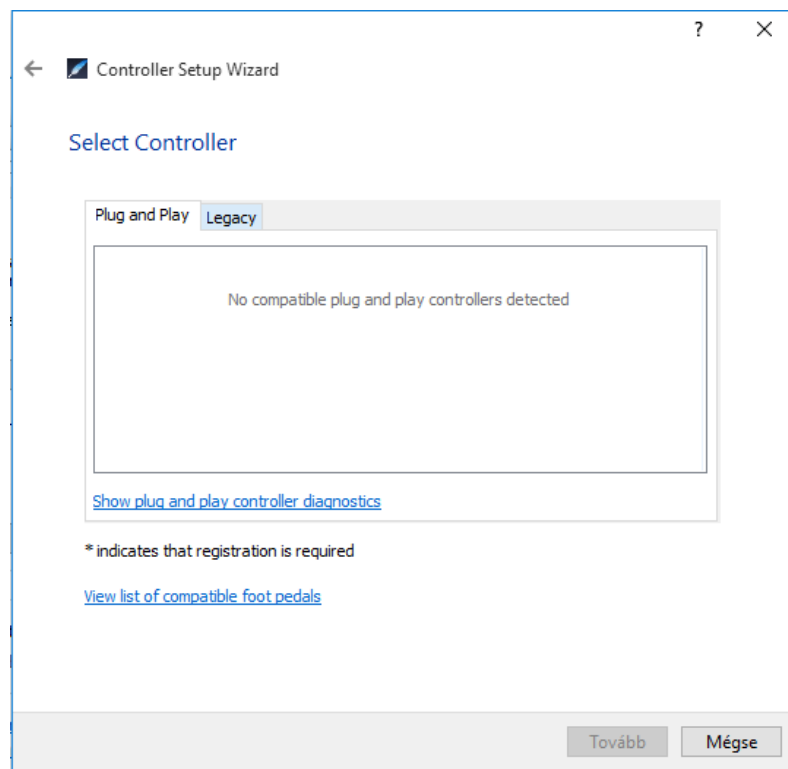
?
Controller Setup Wizard

Select Controller

Plug and Play Legacy

No compatible plug and play controllers detected

Show plug and play controller diagnostics

* indicates that registration is required

View list of compatible foot pedals

Tovább Mégse